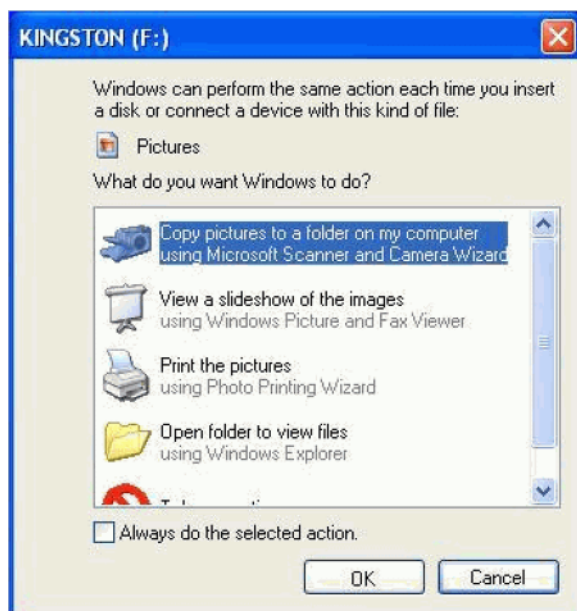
KINGSTON (F:)

Windows can perform the same action each time you insert a disk or connect a device with this kind of file:

Pictures

What do you want Windows to do?

Copy pictures to a folder on my computer
using Microsoft Scanner and Camera Wizard

View a slideshow of the images
using Windows Picture and Fax Viewer

Print the pictures
using Photo Printing Wizard

Open folder to view files
using Windows Explorer

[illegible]

Always do the selected action.

OK

Cancel